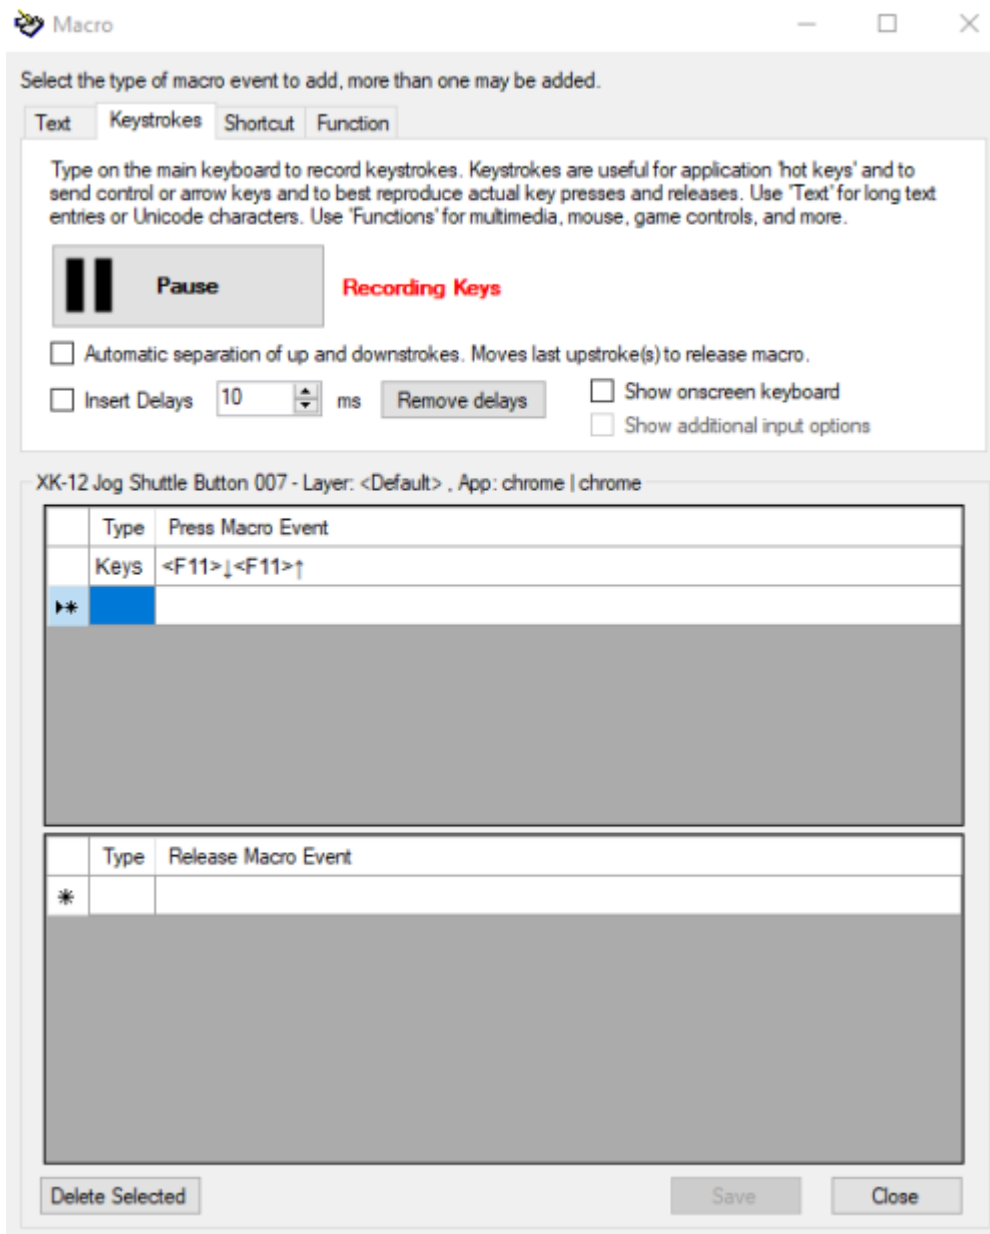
Macro

Select the type of macro event to add, more than one may be added.

Text | Keystrokes | Shortcut | Function

Type on the main keyboard to record keystrokes. Keystrokes are useful for application 'hot keys' and to send control or arrow keys and to best reproduce actual key presses and releases. Use 'Text' for long text entries or Unicode characters. Use 'Functions' for multimedia, mouse, game controls, and more.

Pause

Recording Keys

Automatic separation of up and downstrokes. Moves last upstroke(s) to release macro.

Insert Delays 10 ms Remove delays

Show onscreen keyboard

Show additional input options

XK-12 Jog Shuttle Button 007 - Layer: <Default> , App: chrome | chrome

| | Type | Press Macro Event |
|---|---|---|
| | Keys | <F11>↓<F11>↑ |
| ▸* | | |

| | Type | Release Macro Event |
|---|---|---|
| * | | |

Delete Selected

Save

Close